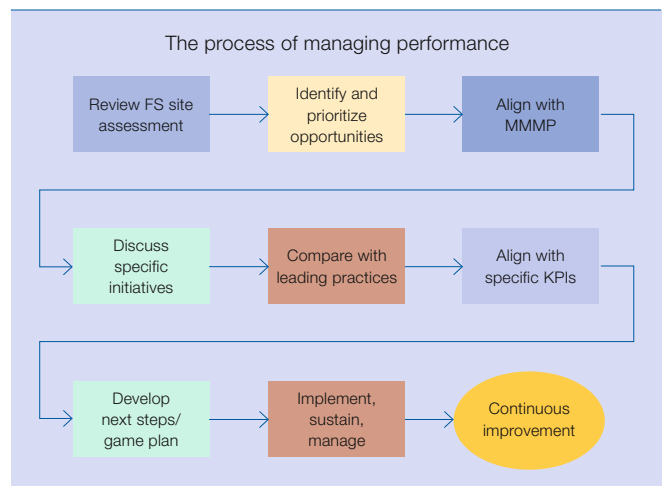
The process of managing performance

Review FS site assessment

Identify and prioritize opportunities

Align with MMMP

Discuss specific initiatives

Compare with leading practices

Align with specific KPIs

Develop next steps/ game plan

Implement, sustain, manage

Continuous improvement